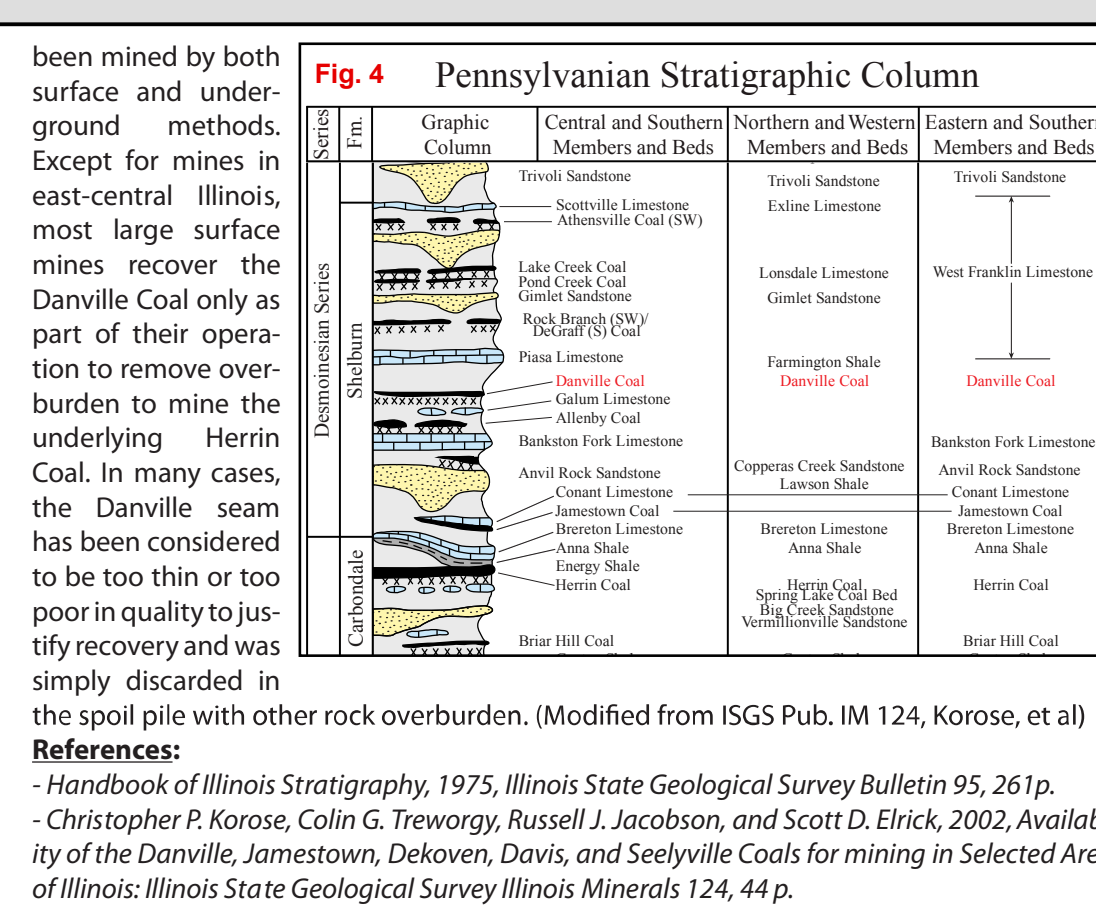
been mined by both surface and underground methods. Except for mines in east-central Illinois, most large surface mines recover the Danville Coal only as part of their operation to remove overburden to mine the underlying Herrin Coal. In many cases, the Danville seam has been considered to be too thin or too poor in quality to justify recovery and was simply discarded in the spoil pile with other rock overburden. (Modified from ISGS Pub. IM 124, Korose, et al)

Fig. 4 Pennsylvanian Stratigraphic Column

| Series | Fm. | Graphic Column | Central and Southern Members and Beds | Northern and Western Members and Beds | Eastern and Southern Members and Beds |
|---|---|---|---|---|---|
| Desmoinesian Series | Shelburn | | Trivoli Sandstone | Trivoli Sandstone | Trivoli Sandstone |
| | | | Scottville Limestone<br>Athensville Coal (SW) | Exline Limestone | |
| | | | Lake Creek Coal<br>Pond Creek Coal<br>Gimlet Sandstone | Lonsdale Limestone<br>Gimlet Sandstone | West Franklin Limestone |
| | | | Rock Branch (SW)/ DeGraff (S) Coal | | |
| | | | Piasa Limestone | Farmington Shale | |
| | | | Danville Coal | Danville Coal | Danville Coal |
| | | | Galum Limestone<br>Allenby Coal | | |
| | | | Bankston Fork Limestone | | Bankston Fork Limestone |
| | | | Anvil Rock Sandstone | Copperas Creek Sandstone<br>Lawson Shale | Anvil Rock Sandstone |
| | | | Conant Limestone<br>Jamestown Coal | | Conant Limestone<br>Jamestown Coal |
| | Carbondale | | Brereton Limestone<br>Anna Shale<br>Energy Shale | Brereton Limestone<br>Anna Shale | Brereton Limestone<br>Anna Shale |
| | | | Herrin Coal | Herrin Coal<br>Spring Lake Coal Bed<br>Big Creek Sandstone<br>Vermillionville Sandstone | Herrin Coal |
| | | | Briar Hill Coal | | Briar Hill Coal |

**References:**

- Handbook of Illinois Stratigraphy, 1975, Illinois State Geological Survey Bulletin 95, 261p.
- Christopher P. Korose, Colin G. Treworgy, Russell J. Jacobson, and Scott D. Elrick, 2002, Availability of the Danville, Jamestown, Dekoven, Davis, and Seelyville Coals for mining in Selected Areas of Illinois: Illinois State Geological Survey Illinois Minerals 124, 44 p.